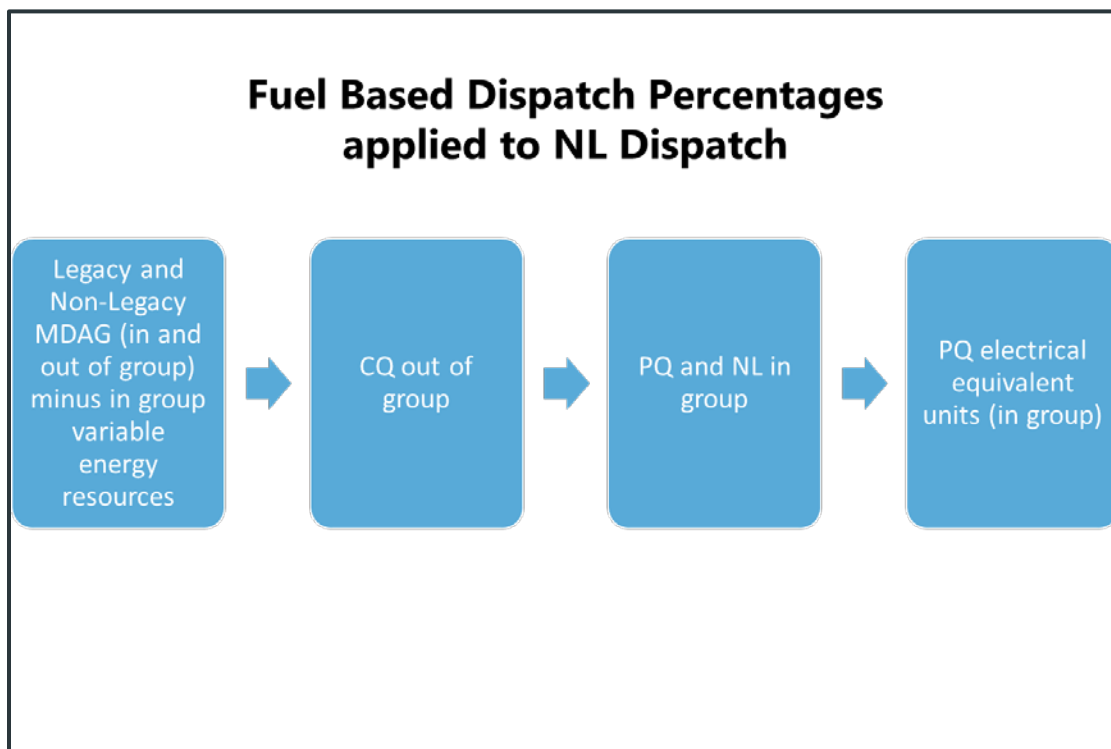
Fuel Based Dispatch Percentages applied to NL Dispatch

Legacy and Non-Legacy MDAG (in and out of group) minus in group variable energy resources

CQ out of group

PQ and NL in group

PQ electrical equivalent units (in group)